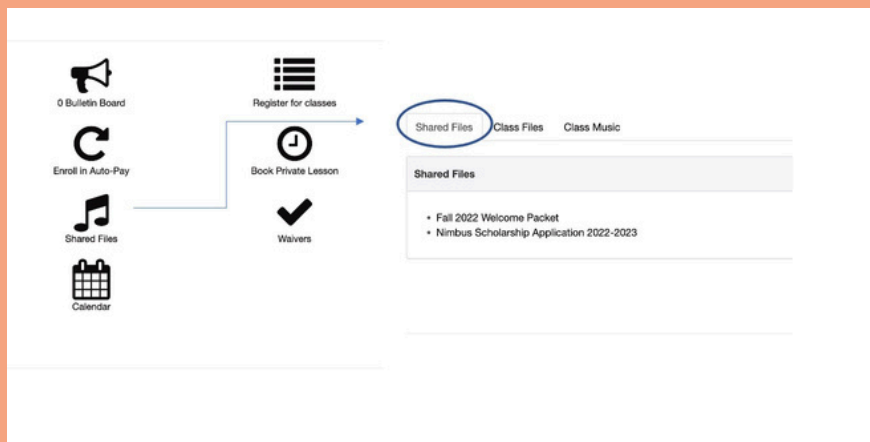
0 Bulletin Board

Register for classes

Enroll in Auto-Pay

Book Private Lesson

Shared Files

Waivers

Calendar

Shared Files Class Files Class Music

Shared Files

- Fall 2022 Welcome Packet
- Nimbus Scholarship Application 2022-2023